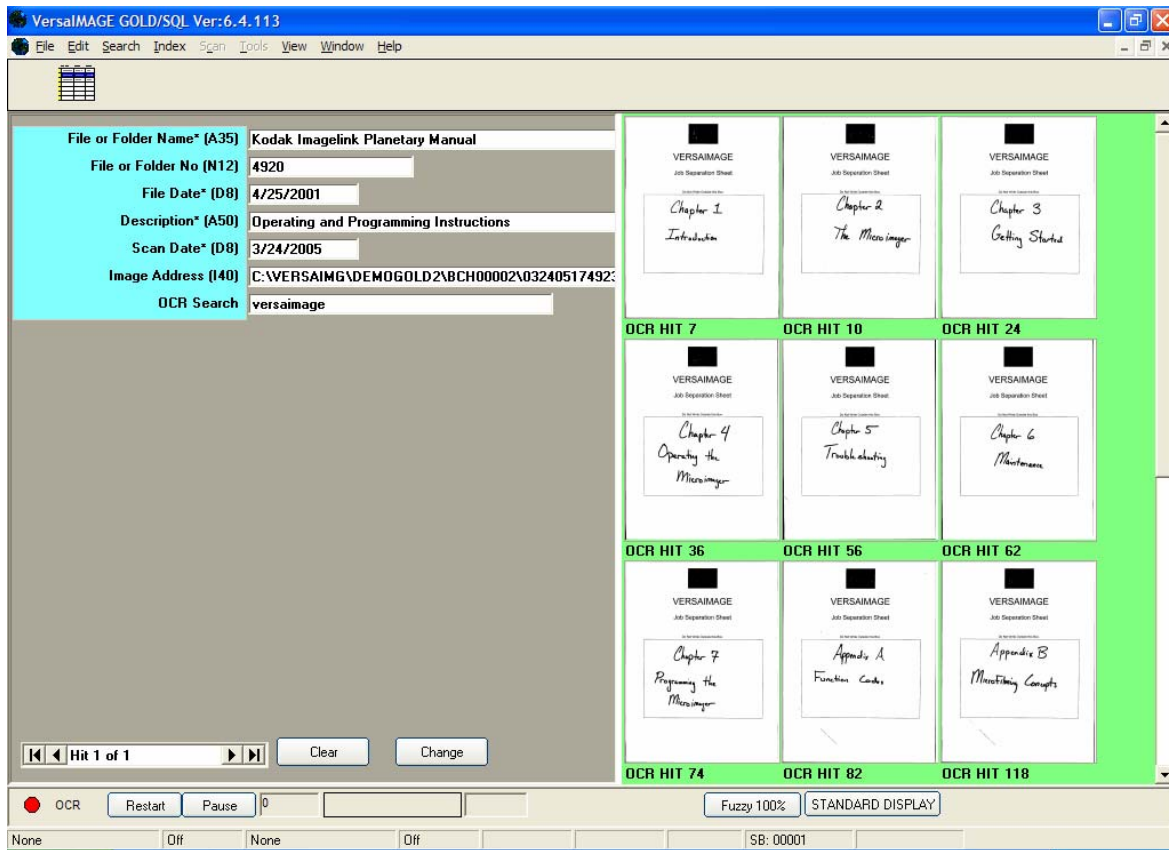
VersaIMAGE GOLD/SQL Ver:6.4.113

File Edit Search Index Scan Tools View Window Help

File or Folder Name* (A35) Kodak Imagelink Planetary Manual
File or Folder No (N12) 4920
File Date* (D8) 4/25/2001
Description* (A50) Operating and Programming Instructions
Scan Date* (D8) 3/24/2005
Image Address (I40) C:\VERSAIMG\DEMOGOLD2\BCH00002\032405174923
OCR Search versaimage

VERSAIMAGE
Job Separation Sheet
Chapter 1
Introduction
OCR HIT 7

VERSAIMAGE
Job Separation Sheet
Chapter 2
The Microimager
OCR HIT 10

VERSAIMAGE
Job Separation Sheet
Chapter 3
Getting Started
OCR HIT 24

VERSAIMAGE
Job Separation Sheet
Chapter 4
Operating the Microimager
OCR HIT 36

VERSAIMAGE
Job Separation Sheet
Chapter 5
Troubleshooting
OCR HIT 56

VERSAIMAGE
Job Separation Sheet
Chapter 6
Maintenance
OCR HIT 62

VERSAIMAGE
Job Separation Sheet
Chapter 7
Programming the Microimager
OCR HIT 74

VERSAIMAGE
Job Separation Sheet
Appendix A
Function Codes
OCR HIT 82

VERSAIMAGE
Job Separation Sheet
Appendix B
Microfilming Concepts
OCR HIT 118

Hit 1 of 1
Clear
Change

OCR Restart Pause 0
Fuzzy 100% STANDARD DISPLAY

None Off None Off SB: 00001